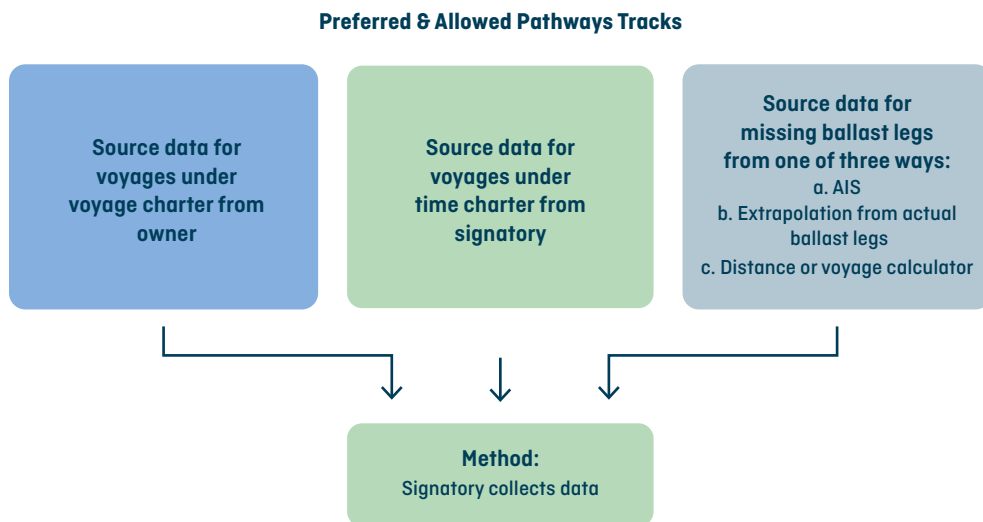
Preferred & Allowed Pathways Tracks

Source data for voyages under voyage charter from owner

Source data for voyages under time charter from signatory

Source data for missing ballast legs from one of three ways:
a. AIS
b. Extrapolation from actual ballast legs
c. Distance or voyage calculator

Method:
Signatory collects data